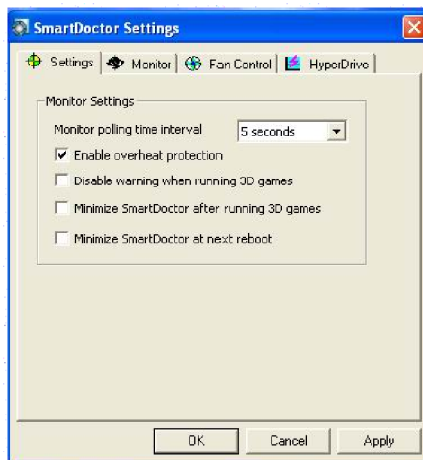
SmartDoctor Settings

Settings Monitor Fan Control HyperDrive

Monitor Settings

Monitor polling time interval 5 seconds

Enable overheat protection

Disable warning when running 3D games

Minimize SmartDoctor after running 3D games

Minimize SmartDoctor at next reboot

OK Cancel Apply